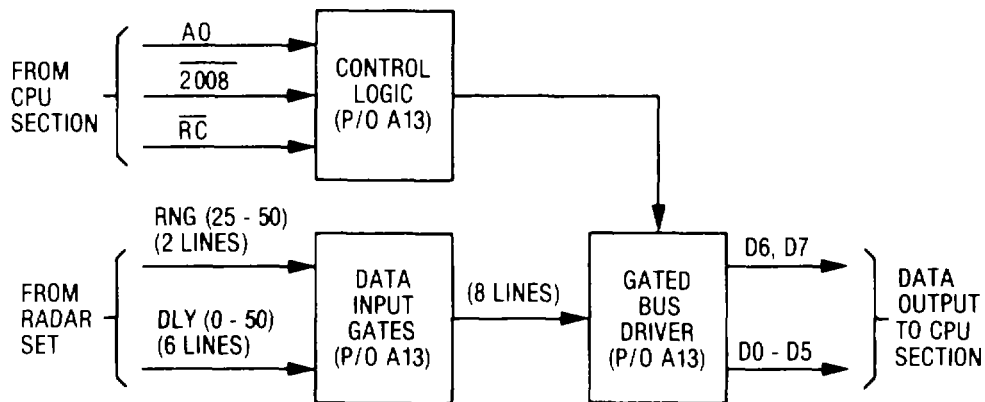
FROM CPU SECTION

A0

$\overline{2008}$

$\overline{RC}$

CONTROL LOGIC (P/O A13)

FROM RADAR SET

RNG (25 - 50) (2 LINES)

DLY (0 - 50) (6 LINES)

DATA INPUT GATES (P/O A13)

(8 LINES)

GATED BUS DRIVER (P/O A13)

D6, D7

D0 - D5

DATA OUTPUT TO CPU SECTION